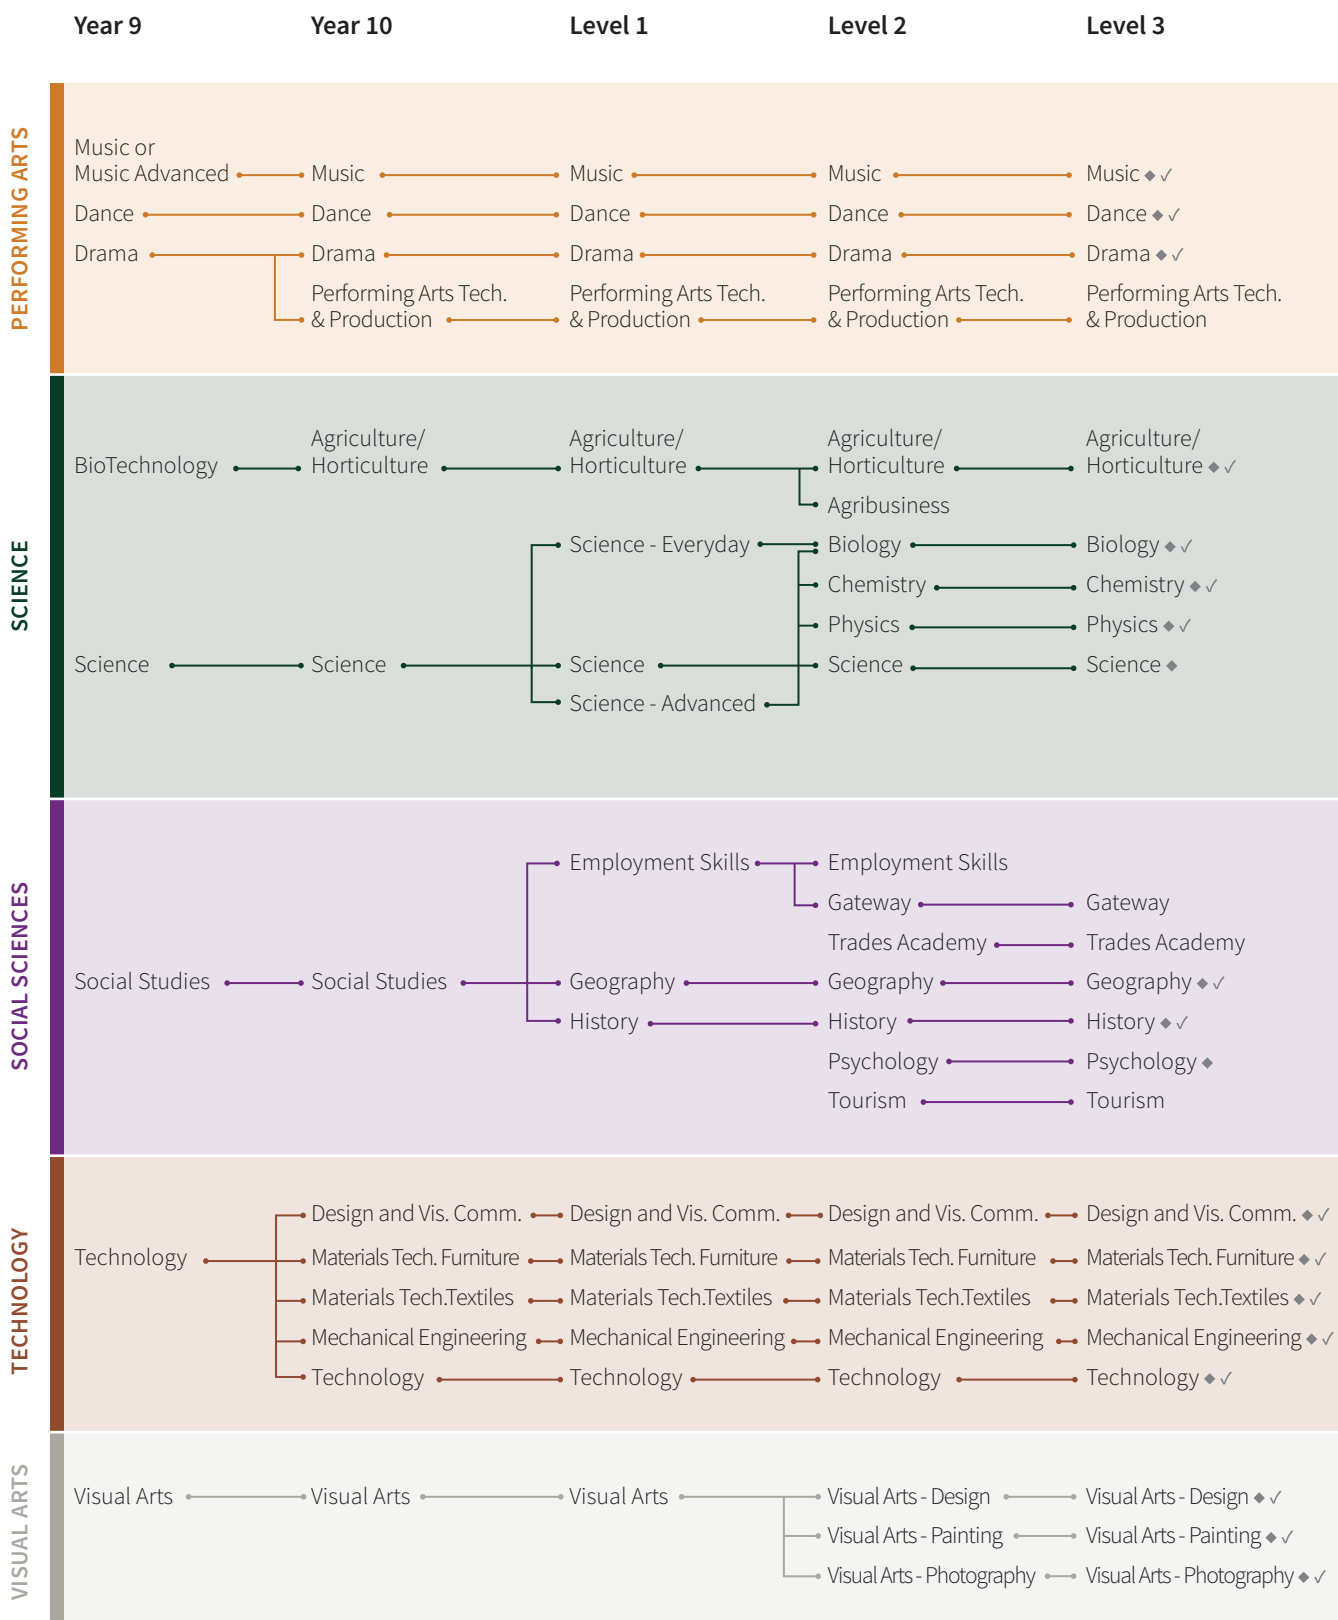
Year 9
Year 10
Level 1
Level 2
Level 3

PERFORMING ARTS

Music or Music Advanced
Music
Music
Music
Music ◆ ✓

Dance
Dance
Dance
Dance
Dance ◆ ✓

Drama
Drama
Drama
Drama
Drama ◆ ✓

Performing Arts Tech. & Production
Performing Arts Tech. & Production
Performing Arts Tech. & Production
Performing Arts Tech. & Production

SCIENCE

BioTechnology
Agriculture/ Horticulture
Agriculture/ Horticulture
Agriculture/ Horticulture
Agriculture/ Horticulture ◆ ✓
Agribusiness

Science - Everyday
Biology
Biology ◆ ✓
Chemistry
Chemistry ◆ ✓
Physics
Physics ◆ ✓

Science
Science
Science
Science
Science ◆
Science - Advanced

SOCIAL SCIENCES

Employment Skills
Employment Skills
Gateway
Gateway
Trades Academy
Trades Academy
Social Studies
Social Studies
Geography
Geography
Geography ◆ ✓
History
History
History ◆ ✓
Psychology
Psychology ◆
Tourism
Tourism

TECHNOLOGY

Technology
Design and Vis. Comm.
Design and Vis. Comm.
Design and Vis. Comm.
Design and Vis. Comm. ◆ ✓
Materials Tech. Furniture
Materials Tech. Furniture
Materials Tech. Furniture
Materials Tech. Furniture ◆ ✓
Materials Tech.Textiles
Materials Tech.Textiles
Materials Tech.Textiles
Materials Tech.Textiles ◆ ✓
Mechanical Engineering
Mechanical Engineering
Mechanical Engineering
Mechanical Engineering ◆ ✓
Technology
Technology
Technology
Technology ◆ ✓

VISUAL ARTS

Visual Arts
Visual Arts
Visual Arts
Visual Arts - Design
Visual Arts - Design ◆ ✓
Visual Arts - Painting
Visual Arts - Painting ◆ ✓
Visual Arts - Photography
Visual Arts - Photography ◆ ✓